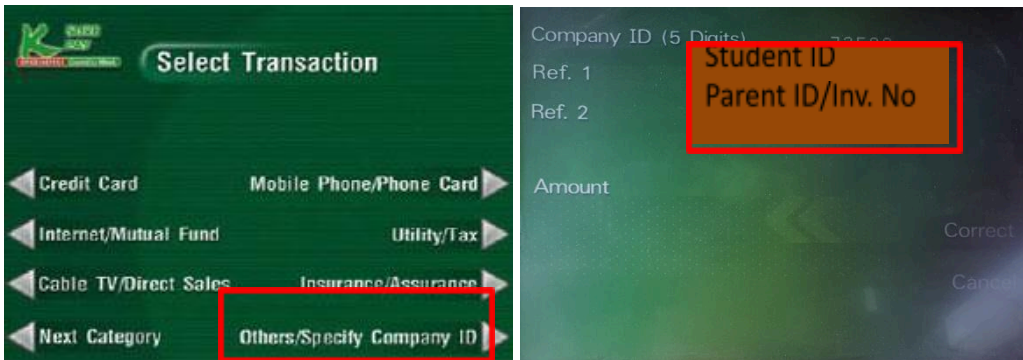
Select Transaction

Credit Card

Mobile Phone/Phone Card

Internet/Mutual Fund

Utility/Tax

Cable TV/Direct Sales

Insurance/Assurance

Next Category

Others/Specify Company ID

Company ID (5 Digits) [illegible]

Ref. 1

Ref. 2

Student ID
Parent ID/Inv. No

Amount

Correct

Cancel